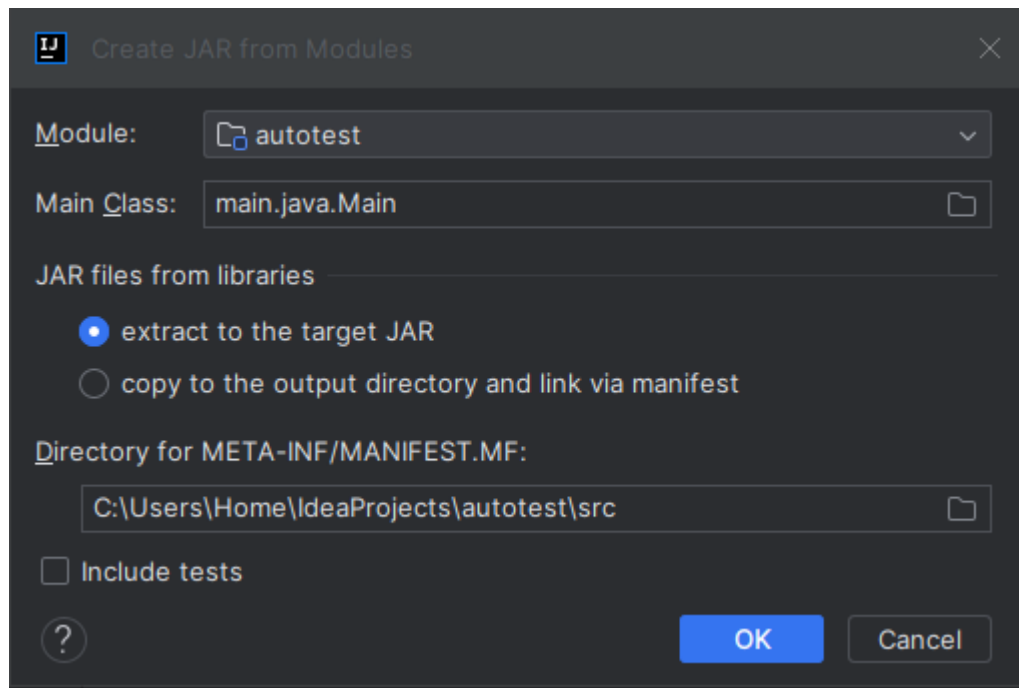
IJ Create JAR from Modules

Module: autotest

Main Class: main.java.Main

JAR files from libraries

extract to the target JAR

copy to the output directory and link via manifest

Directory for META-INF/MANIFEST.MF:

C:\Users\Home\IdeaProjects\autotest\src

Include tests

?

OK

Cancel